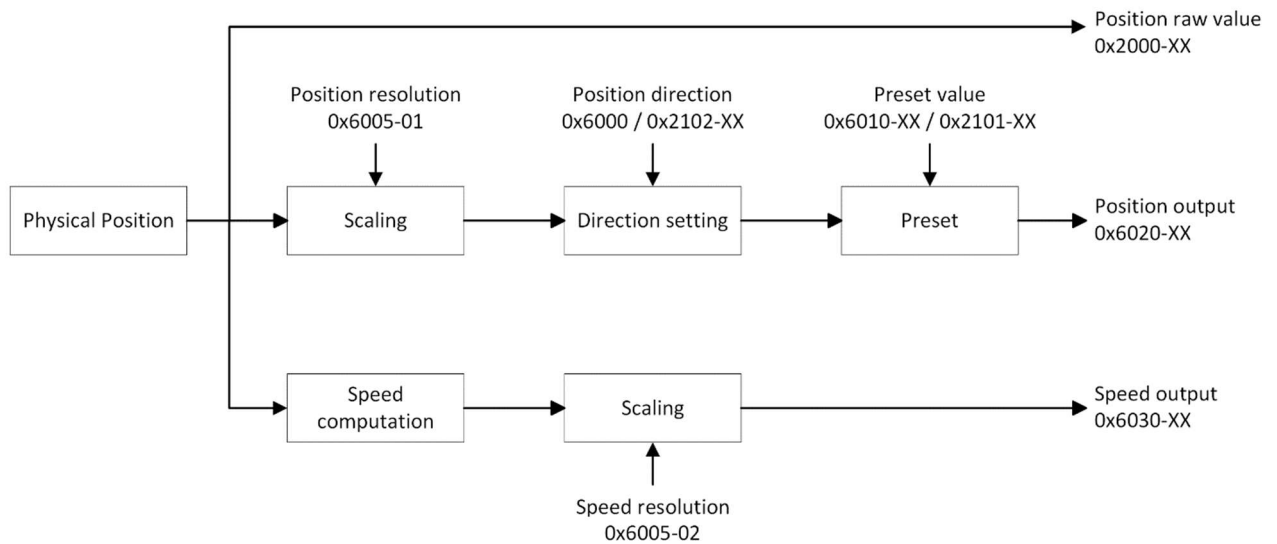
Position raw value
0x2000-XX

Position resolution
0x6005-01

Position direction
0x6000 / 0x2102-XX

Preset value
0x6010-XX / 0x2101-XX

Physical Position

Scaling

Direction setting

Preset

Position output
0x6020-XX

Speed computation

Scaling

Speed output
0x6030-XX

Speed resolution
0x6005-02